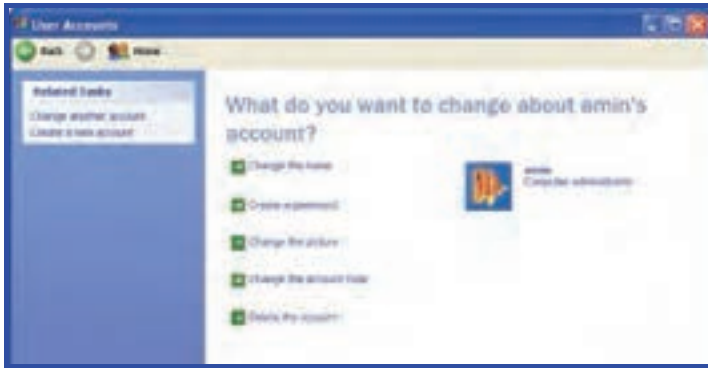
User Accounts

Back Home

Related Tasks
Change another account
Create a new account

What do you want to change about amin's account?

Change the name

Create a password

Change the picture

Change the account type

Delete the account

amin
Computer administrator